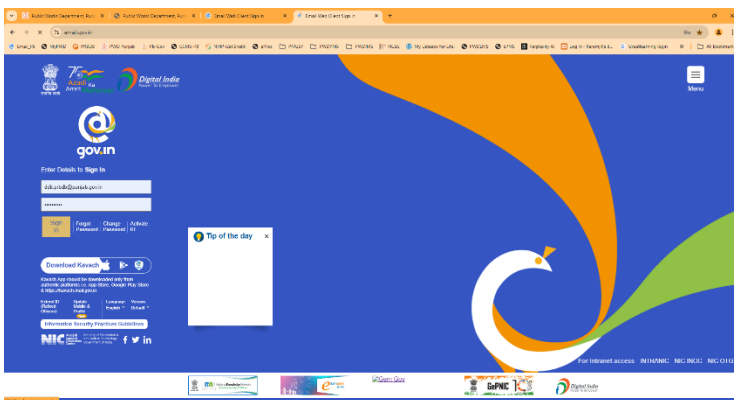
Public Works Department, Punj | Public Works Department, Punj | Email Web Client Sign in | Email Web Client Sign in

email.gov.in

Digital India
Power To Empower

Menu

gov.in

Enter Details to Sign In

ddo.pwdb@punjab.gov.in

Sign In | Forgot Password | Change Password | Activate ID

Tip of the day

Download Kavach

Kavach App should be downloaded only from authentic platforms i.e. App Store, Google Play Store & https://kavach.mail.gov.in

Information Security Practices Guidelines

NIC

For Intranet access INTRANIC NIC INCC NIC OTG

Gem Guy

GePNIC

Digital India